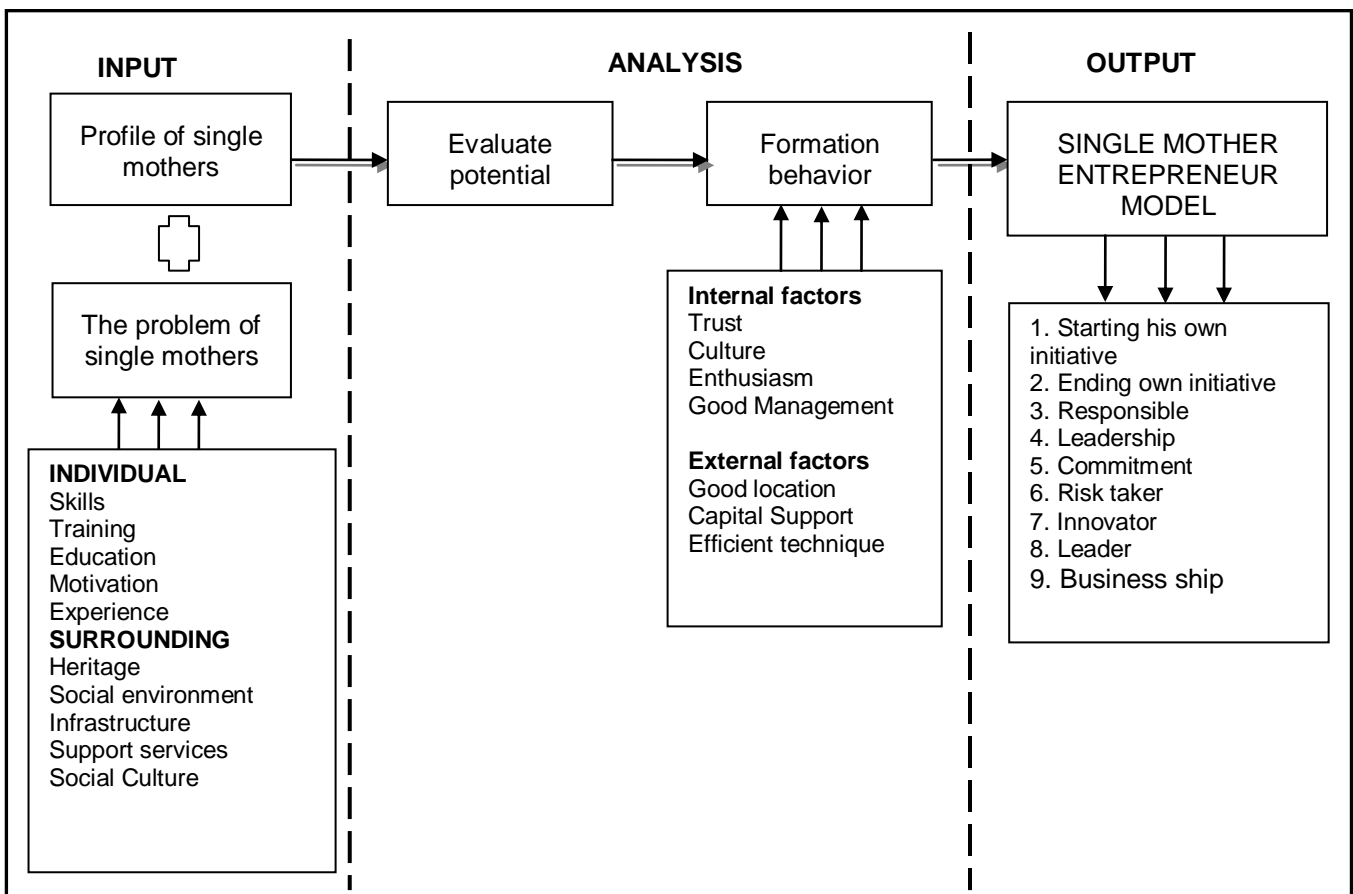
INPUT

Profile of single mothers

The problem of single mothers

INDIVIDUAL
Skills
Training
Education
Motivation
Experience
SURROUNDING
Heritage
Social environment
Infrastructure
Support services
Social Culture

ANALYSIS

Evaluate potential

Formation behavior

Internal factors
Trust
Culture
Enthusiasm
Good Management

External factors
Good location
Capital Support
Efficient technique

OUTPUT

SINGLE MOTHER ENTREPRENEUR MODEL

1. Starting his own initiative
2. Ending own initiative
3. Responsible
4. Leadership
5. Commitment
6. Risk taker
7. Innovator
8. Leader
9. Business ship